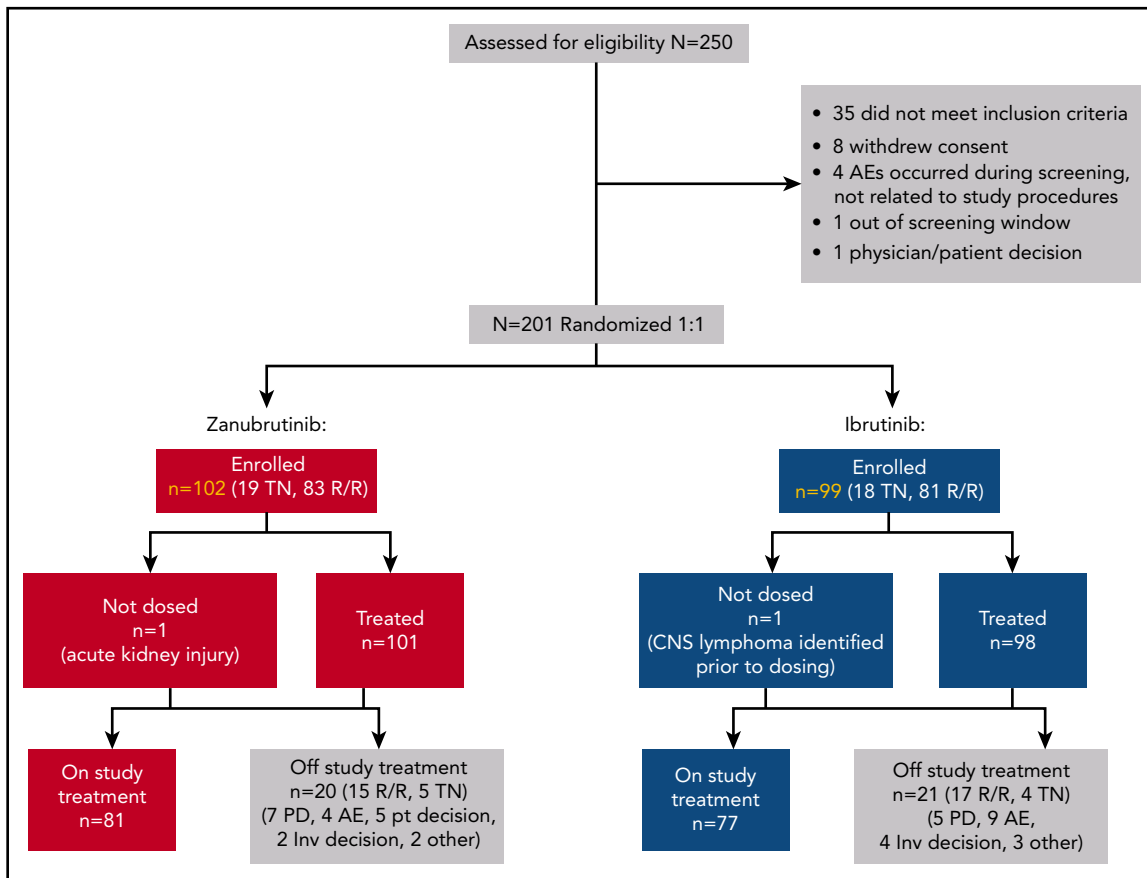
Assessed for eligibility N=250

• 35 did not meet inclusion criteria
• 8 withdrew consent
• 4 AEs occurred during screening, not related to study procedures
• 1 out of screening window
• 1 physician/patient decision

N=201 Randomized 1:1

Zanubrutinib:

Enrolled
n=102 (19 TN, 83 R/R)

Not dosed
n=1
(acute kidney injury)

Treated
n=101

On study treatment
n=81

Off study treatment
n=20 (15 R/R, 5 TN)
(7 PD, 4 AE, 5 pt decision, 2 Inv decision, 2 other)

Ibrutinib:

Enrolled
n=99 (18 TN, 81 R/R)

Not dosed
n=1
(CNS lymphoma identified prior to dosing)

Treated
n=98

On study treatment
n=77

Off study treatment
n=21 (17 R/R, 4 TN)
(5 PD, 9 AE, 4 Inv decision, 3 other)